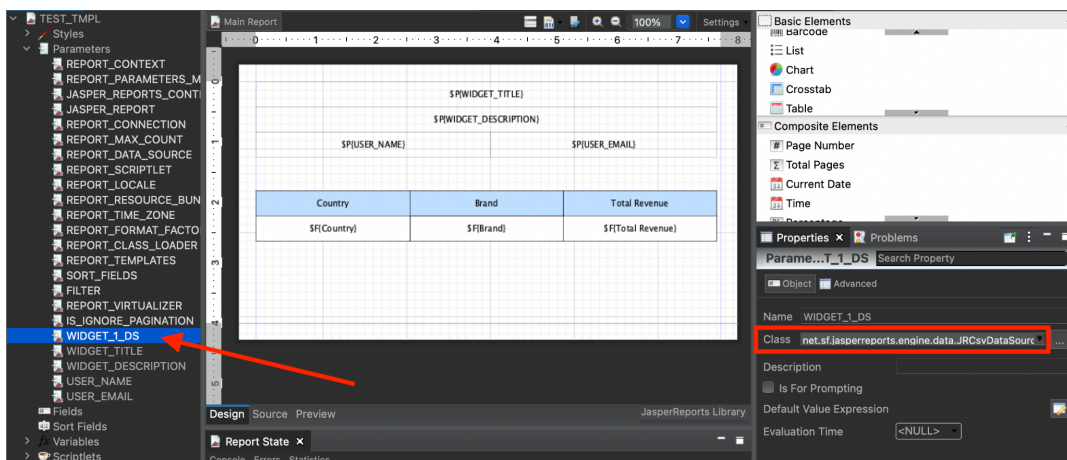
TEST_TMPL
Styles
Parameters
REPORT_CONTEXT
REPORT_PARAMETERS_M
JASPER_REPORTS_CONT
JASPER_REPORT
REPORT_CONNECTION
REPORT_MAX_COUNT
REPORT_DATA_SOURCE
REPORT_SCRIPTLET
REPORT_LOCALE
REPORT_RESOURCE_BUN
REPORT_TIME_ZONE
REPORT_FORMAT_FACTO
REPORT_CLASS_LOADER
REPORT_TEMPLATES
SORT_FIELDS
FILTER
REPORT_VIRTUALIZER
IS_IGNORE_PAGINATION
WIDGET_1_DS
WIDGET_TITLE
WIDGET_DESCRIPTION
USER_NAME
USER_EMAIL
Fields
Sort Fields
Variables
Scriptlets

Main Report
100%
Settings

$P{WIDGET_TITLE}
$P{WIDGET_DESCRIPTION}
$P{USER_NAME}
$P{USER_EMAIL}

| Country | Brand | Total Revenue |
|---|---|---|
| $F{Country} | $F{Brand} | $F{Total Revenue} |

Design Source Preview
JasperReports Library
Report State
Console Errors Statistics

Basic Elements
Barcode
List
Chart
Crosstab
Table
Composite Elements
Page Number
Total Pages
Current Date
Time
Percentage

Properties Problems
Parame...T_1_DS Search Property
Object Advanced
Name WIDGET_1_DS
Class net.sf.jasperreports.engine.data.JRCsvDataSourc
Description
Is For Prompting
Default Value Expression
Evaluation Time <NULL>